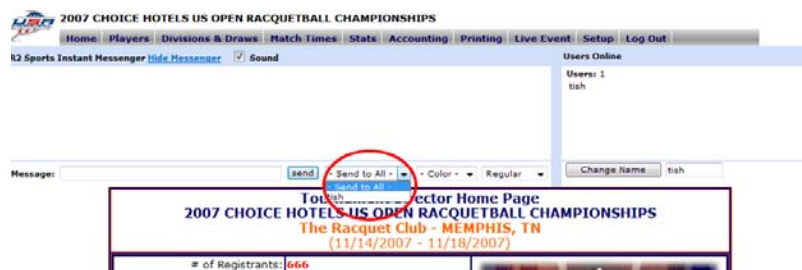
2007 CHOICE HOTELS US OPEN RACQUETBALL CHAMPIONSHIPS

Home Players Divisions & Draws Match Times Stats Accounting Printing Live Event Setup Log Out

R2 Sports Instant Messenger Hide Messenger Sound

Users Online

Users: 1
tish

Message: send - Send to All - - Color - Regular

- Send to All -
tish

Change Name tish

Tou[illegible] Director Home Page
2007 CHOICE HOTELS US OPEN RACQUETBALL CHAMPIONSHIPS
The Racquet Club - MEMPHIS, TN
(11/14/2007 - 11/18/2007)

# of Registrants: 666